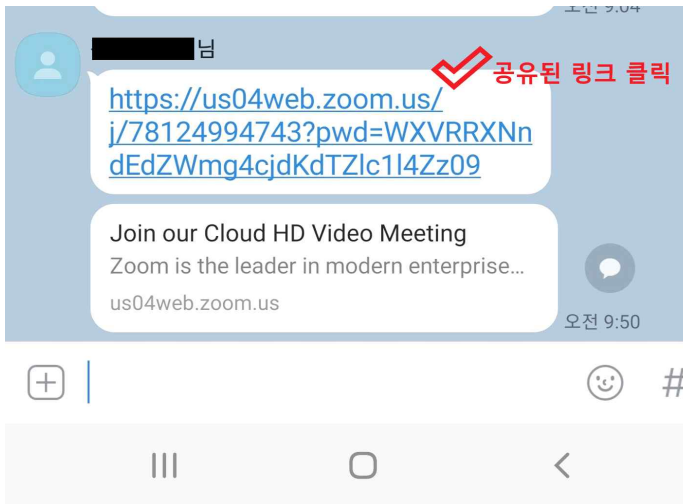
오전 9:04

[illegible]님

공유된 링크 클릭

https://us04web.zoom.us/j/78124994743?pwd=WXVRRXNndEdZWmg4cjdKdTZlc1l4Zz09

Join our Cloud HD Video Meeting
Zoom is the leader in modern enterprise...
us04web.zoom.us

오전 9:50

#